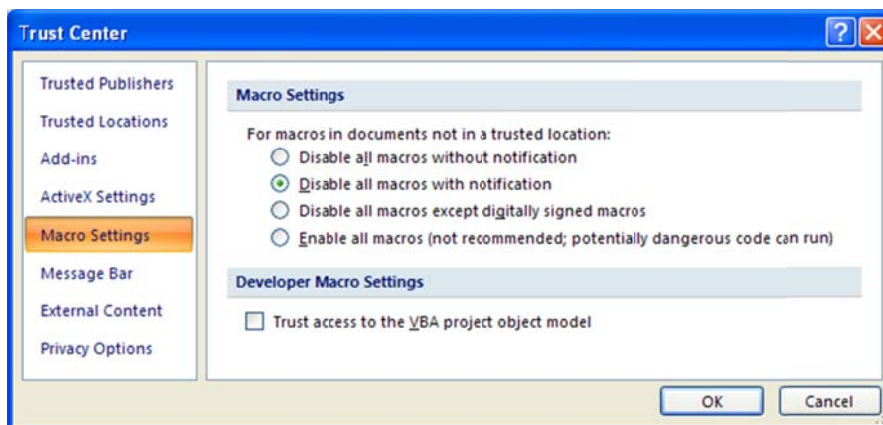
Trust Center

?

Trusted Publishers
Trusted Locations
Add-ins
ActiveX Settings
Macro Settings
Message Bar
External Content
Privacy Options

Macro Settings

For macros in documents not in a trusted location:
Disable all macros without notification
Disable all macros with notification
Disable all macros except digitally signed macros
Enable all macros (not recommended; potentially dangerous code can run)

Developer Macro Settings

Trust access to the VBA project object model

OK
Cancel